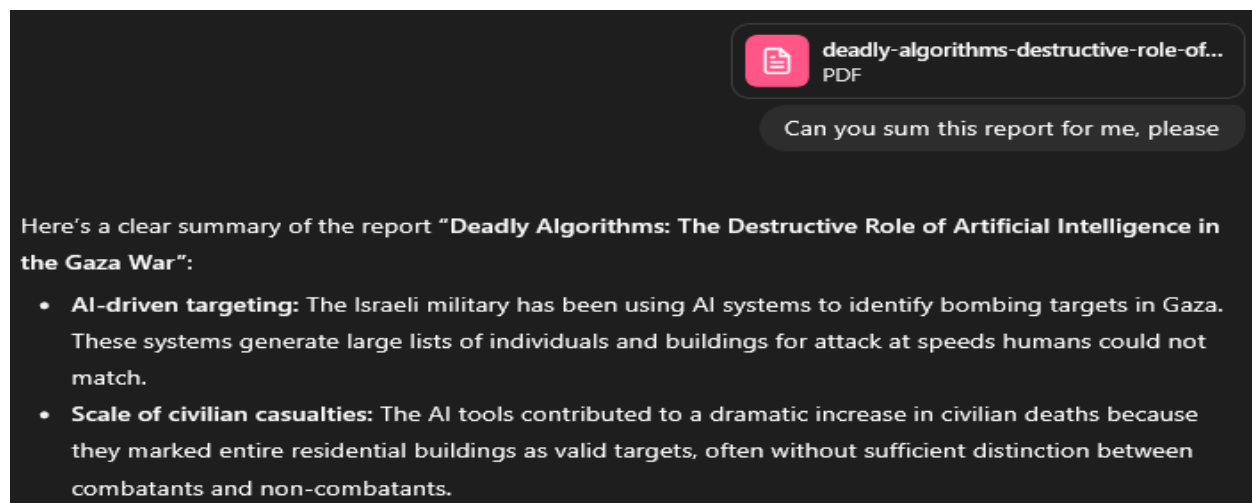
deadly-algorithms-destructive-role-of...
PDF

Can you sum this report for me, please

Here's a clear summary of the report **"Deadly Algorithms: The Destructive Role of Artificial Intelligence in the Gaza War"**:

- **AI-driven targeting:** The Israeli military has been using AI systems to identify bombing targets in Gaza. These systems generate large lists of individuals and buildings for attack at speeds humans could not match.
- **Scale of civilian casualties:** The AI tools contributed to a dramatic increase in civilian deaths because they marked entire residential buildings as valid targets, often without sufficient distinction between combatants and non-combatants.